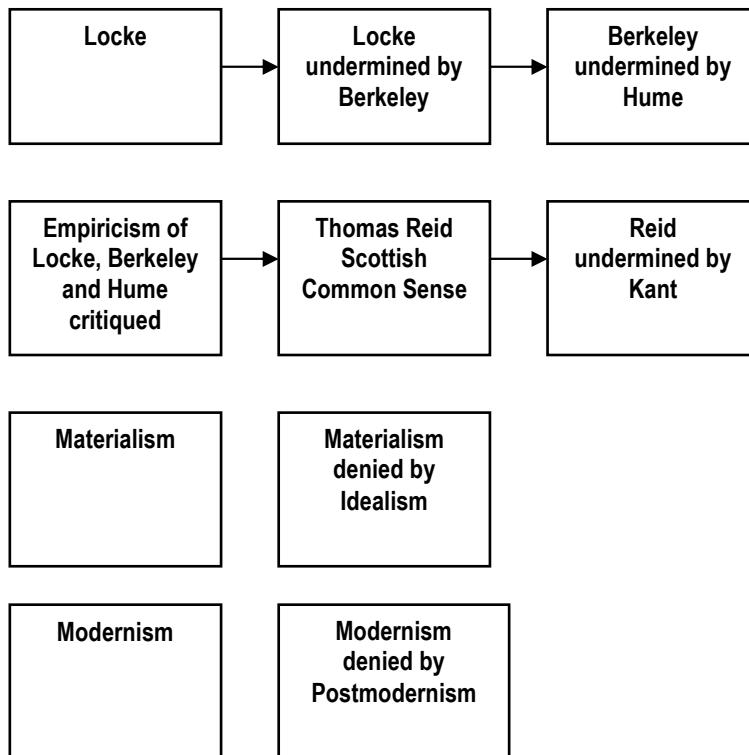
Locke

Locke undermined by Berkeley

Berkeley undermined by Hume

Empiricism of Locke, Berkeley and Hume critiqued

Thomas Reid Scottish Common Sense

Reid undermined by Kant

Materialism

Materialism denied by Idealism

Modernism

Modernism denied by Postmodernism